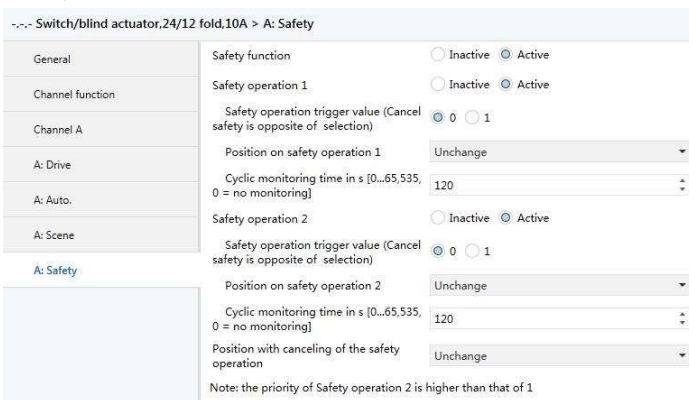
-.-.- Switch/blind actuator,24/12 fold,10A > A: Safety

General

Channel function

Channel A

A: Drive

A: Auto.

A: Scene

A: Safety

Safety function
Inactive Active

Safety operation 1
Inactive Active

Safety operation trigger value (Cancel safety is opposite of selection)
0 1

Position on safety operation 1
Unchange

Cyclic monitoring time in s [0...65,535, 0 = no monitoring]
120

Safety operation 2
Inactive Active

Safety operation trigger value (Cancel safety is opposite of selection)
0 1

Position on safety operation 2
Unchange

Cyclic monitoring time in s [0...65,535, 0 = no monitoring]
120

Position with canceling of the safety operation
Unchange

Note: the priority of Safety operation 2 is higher than that of 1